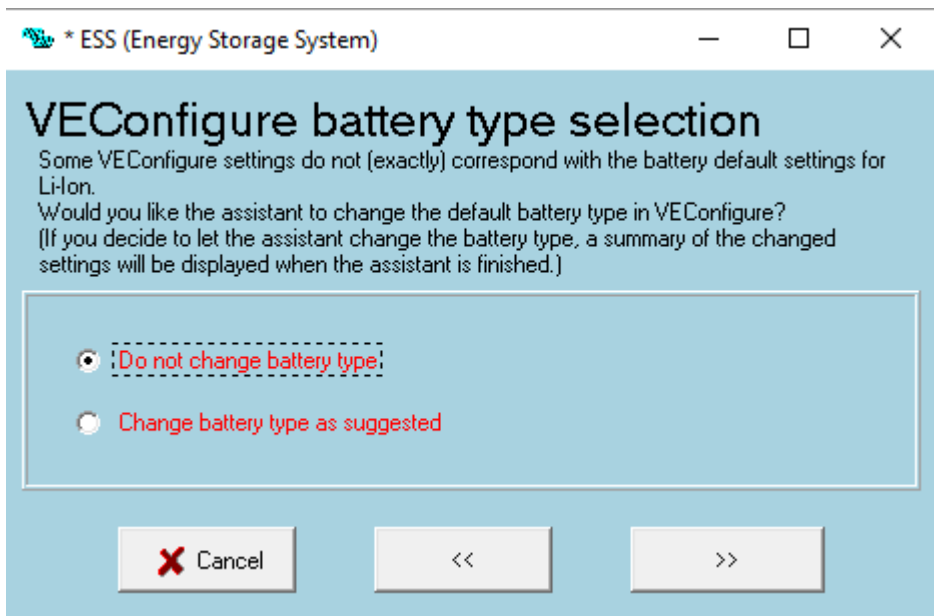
* ESS (Energy Storage System)

VEConfigure battery type selection

Some VEConfigure settings do not (exactly) correspond with the battery default settings for Li-Ion.
Would you like the assistant to change the default battery type in VEConfigure?
(If you decide to let the assistant change the battery type, a summary of the changed settings will be displayed when the assistant is finished.)

Do not change battery type

Change battery type as suggested

Cancel

<<

>>